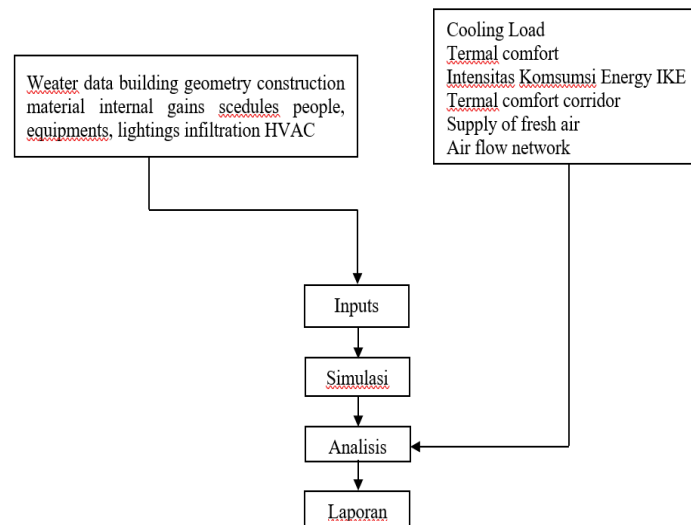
Weater data building geometry construction material internal gains scedules people, equipments, lightings infiltration HVAC

Cooling Load
Termal comfort
Intensitas Komsumsi Energy IKE
Termal comfort corridor
Supply of fresh air
Air flow network

Inputs

Simulasi

Analisis

Laporan